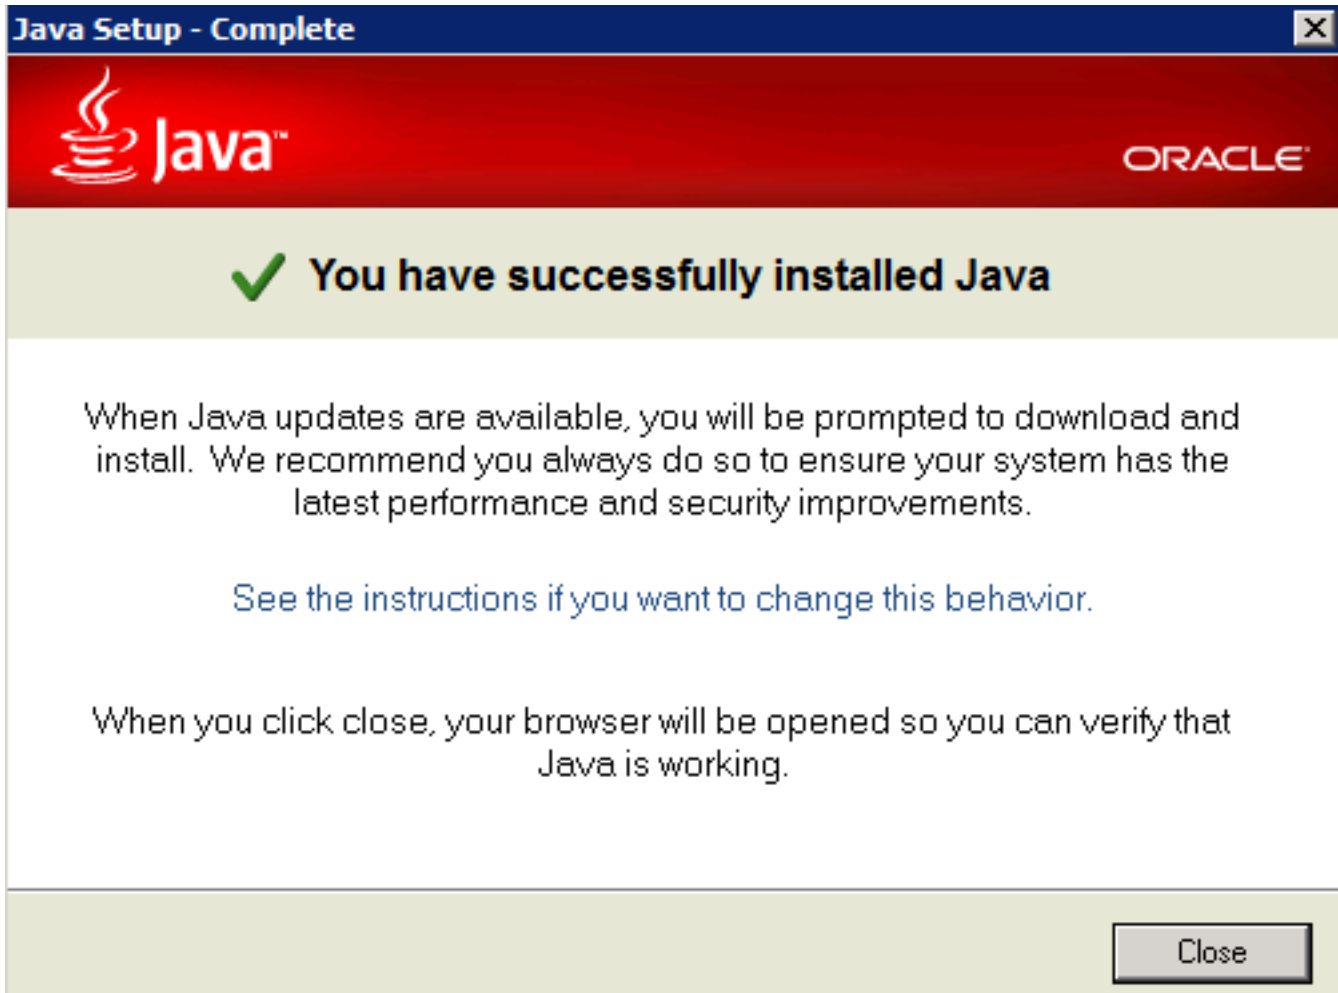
Java Setup - Complete

Java™

ORACLE

You have successfully installed Java

When Java updates are available, you will be prompted to download and install. We recommend you always do so to ensure your system has the latest performance and security improvements.

See the instructions if you want to change this behavior.

When you click close, your browser will be opened so you can verify that Java is working.

Close